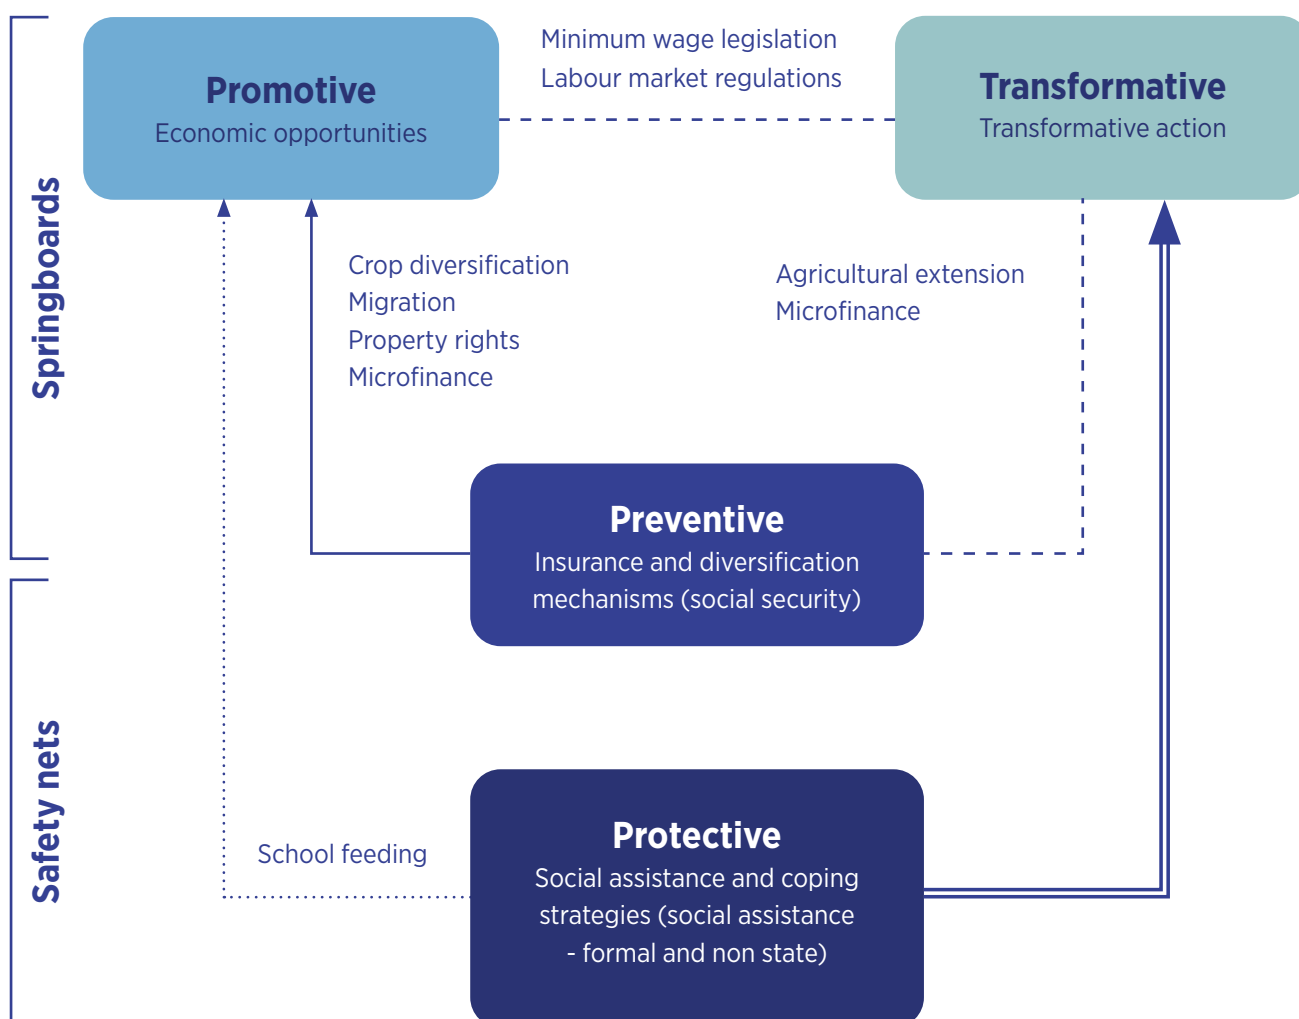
Springboards

Promotive
Economic opportunities

Minimum wage legislation
Labour market regulations

Transformative
Transformative action

Crop diversification
Migration
Property rights
Microfinance

Agricultural extension
Microfinance

Preventive
Insurance and diversification mechanisms (social security)

Safety nets

School feeding

Protective
Social assistance and coping strategies (social assistance - formal and non state)